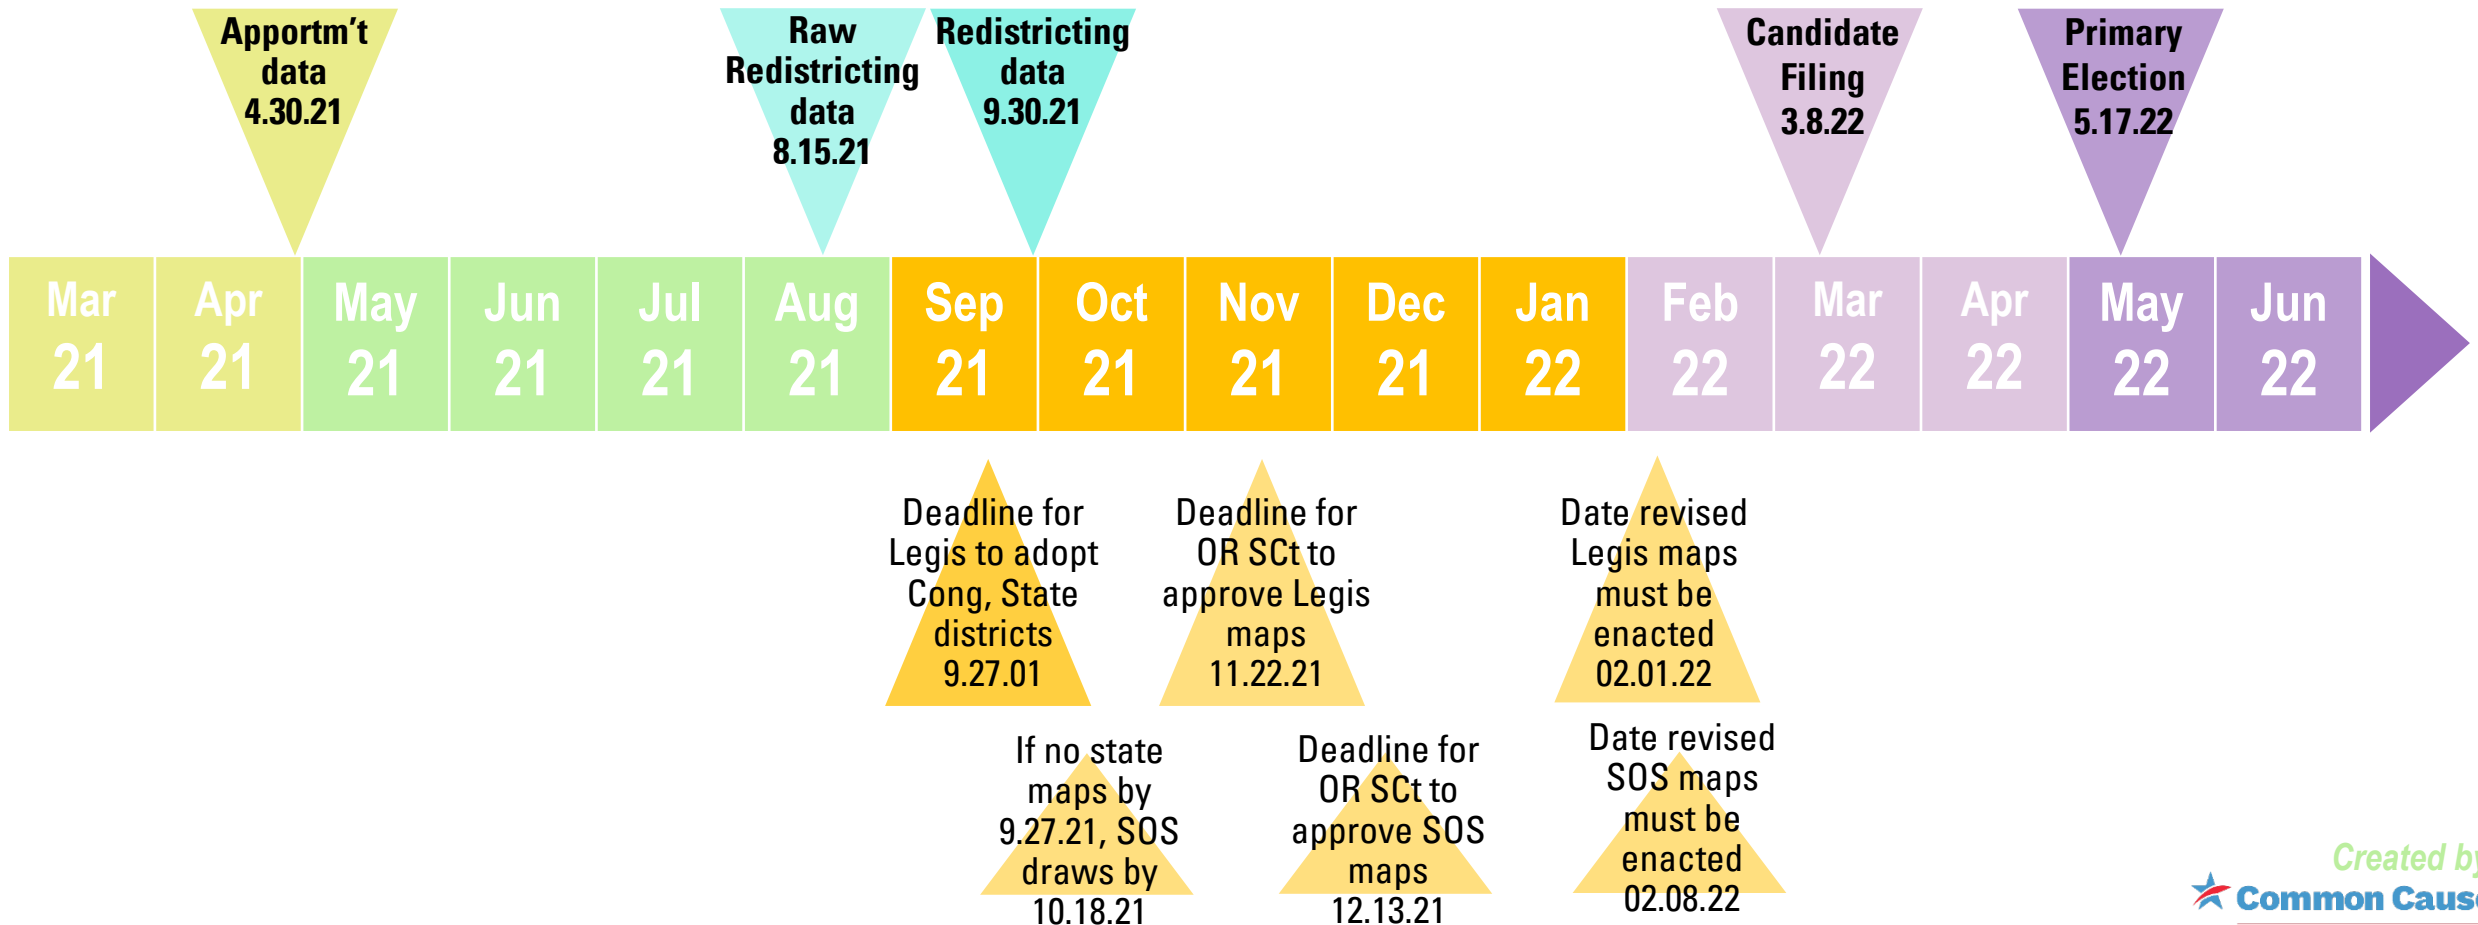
Apportm't data 4.30.21

Raw Redistricting data 8.15.21

Redistricting data 9.30.21

Candidate Filing 3.8.22

Primary Election 5.17.22

Mar 21
Apr 21
May 21
Jun 21
Jul 21
Aug 21
Sep 21
Oct 21
Nov 21
Dec 21
Jan 22
Feb 22
Mar 22
Apr 22
May 22
Jun 22

Deadline for Legis to adopt Cong, State districts 9.27.01

Deadline for OR SCt to approve Legis maps 11.22.21

Date revised Legis maps must be enacted 02.01.22

If no state maps by 9.27.21, SOS draws by 10.18.21

Deadline for OR SCt to approve SOS maps 12.13.21

Date revised SOS maps must be enacted 02.08.22

Created b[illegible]
Common Caus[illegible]